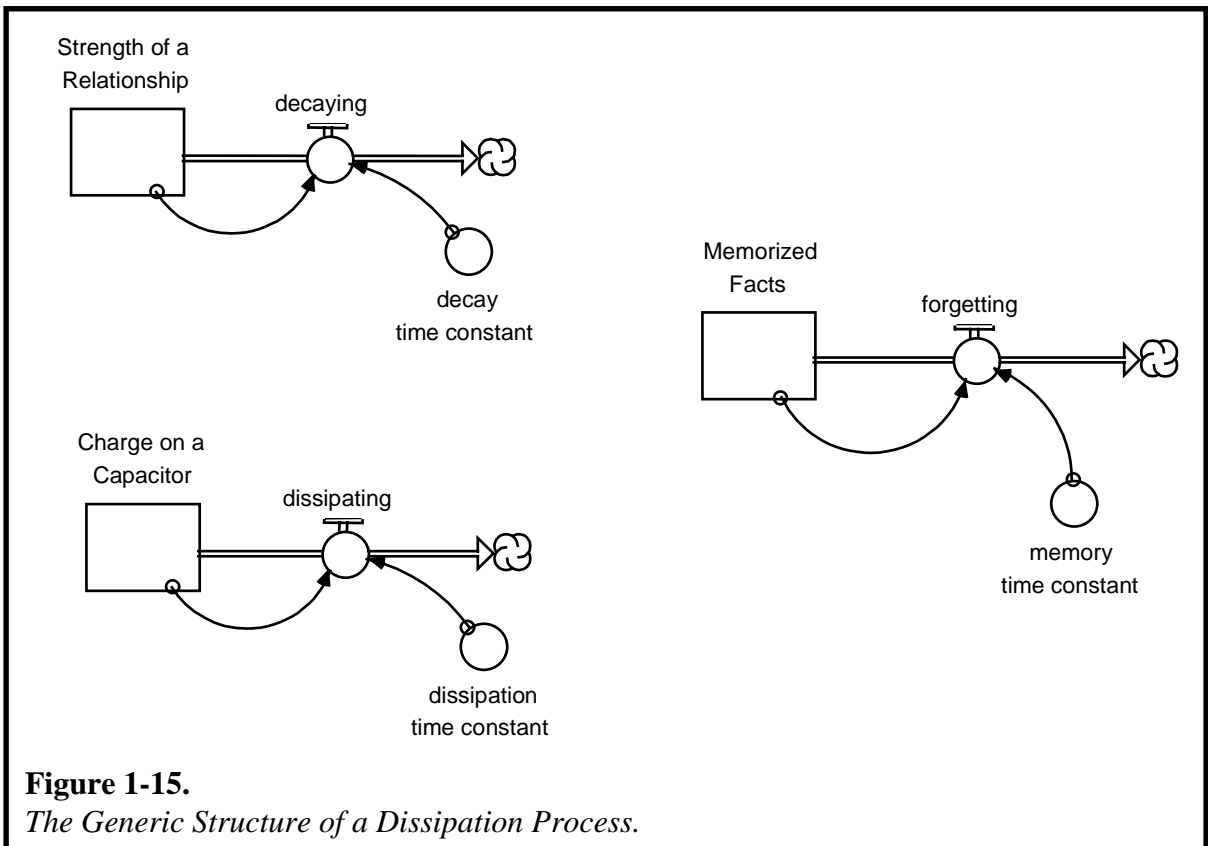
Strength of a Relationship

decaying

decay time constant

Memorized Facts

forgetting

memory time constant

Charge on a Capacitor

dissipating

dissipation time constant

**Figure 1-15.**
*The Generic Structure of a Dissipation Process.*